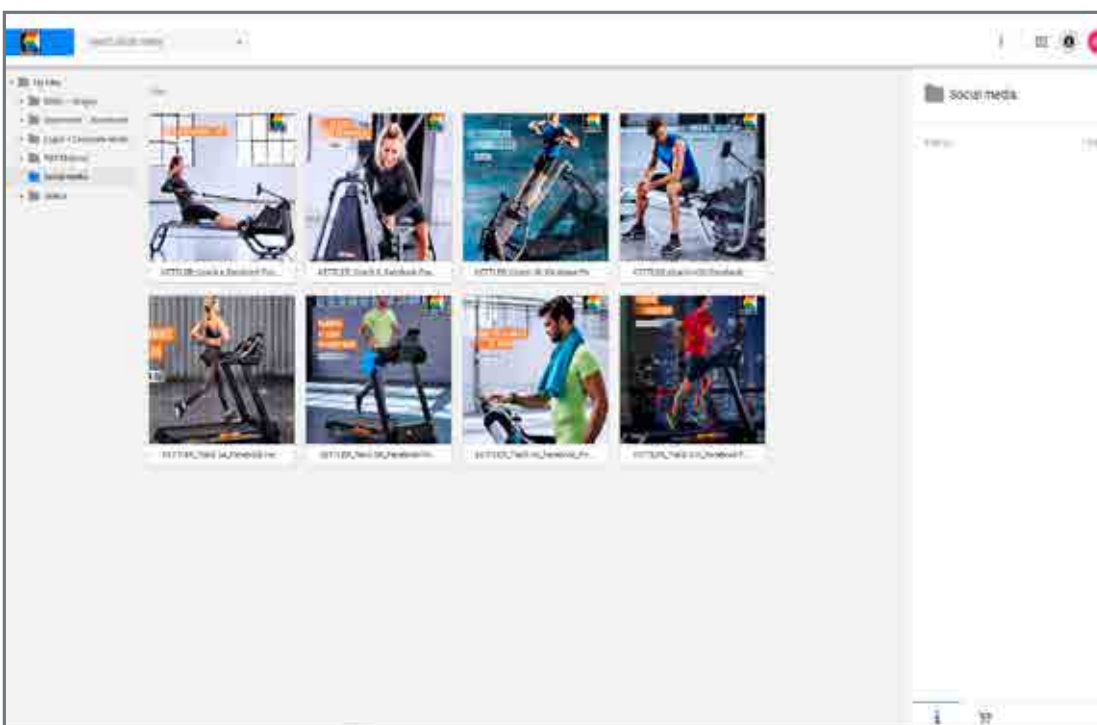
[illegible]

My Files
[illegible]
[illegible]
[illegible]
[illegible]
Social media
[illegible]

Files

KETTLER_Coach_e_Facebook_Po...
KETTLER_Coach_E_Facebook_Po...
KETTLER_Coach_M_Facebook_Po...
KETTLER_Coach_M_Facebook...
KETTLER_Track_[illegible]_Facebook...
KETTLER_Track_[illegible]_Facebook_Po...
KETTLER_Track_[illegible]_Facebook_Po...
KETTLER_Track_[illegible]_Facebook_P...

Social media
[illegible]